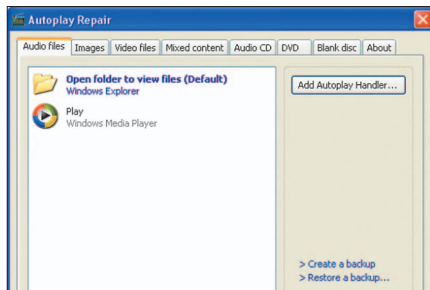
Autoplay Repair

Audio files | Images | Video files | Mixed content | Audio CD | DVD | Blank disc | About

Open folder to view files (Default)
Windows Explorer

Play
Windows Media Player

Add Autoplay Handler...

> Create a backup
> Restore a backup...